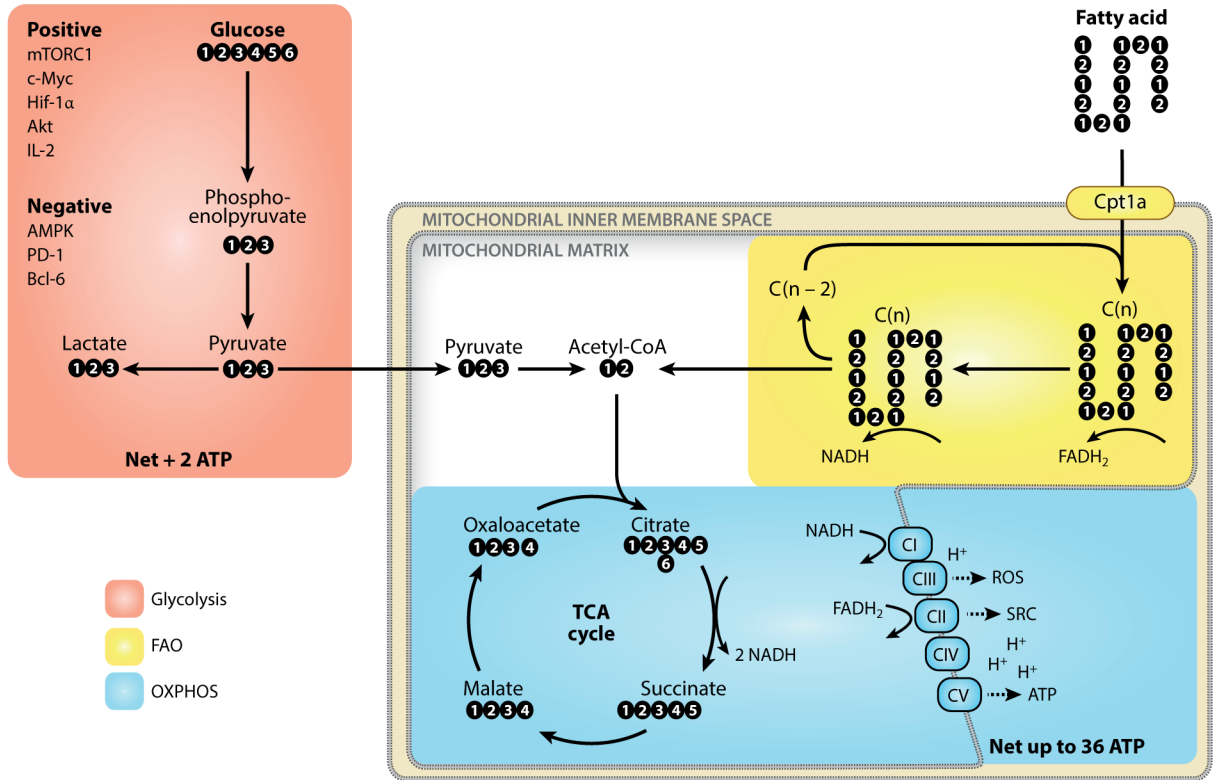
Positive
mTORC1
c-Myc
Hif-1α
Akt
IL-2

Negative
AMPK
PD-1
Bcl-6

Glucose
123456

Phosphoenolpyruvate
123

Pyruvate
123

Lactate
123

Net + 2 ATP

Fatty acid
1 121
2 2 2
1 1 1
2 2 2
121

Cpt1a

MITOCHONDRIAL INNER MEMBRANE SPACE

MITOCHONDRIAL MATRIX

C(n − 2)

C(n)
1 121
2 2 2
1 1 1
2 2 2
121

C(n)
1 121
2 2 2
1 1 1
2 2 2
121

NADH

FADH$_2$

Pyruvate
123

Acetyl-CoA
12

Oxaloacetate
1234

Citrate
12345
6

TCA cycle

2 NADH

Malate
1234

Succinate
12345

NADH
CI
H$^+$
CIII
ROS
FADH$_2$
CII
SRC
H$^+$
CIV
H$^+$
H$^+$
CV
ATP

Net up to 36 ATP

Glycolysis
FAO
OXPHOS